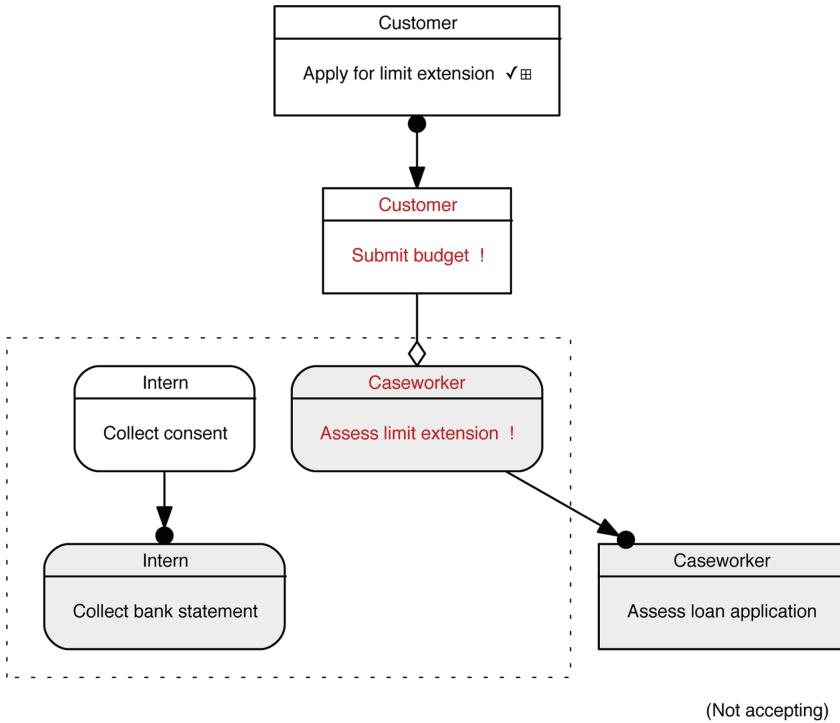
Customer

Apply for limit extension ✓⊞

Customer

Submit budget !

Intern

Collect consent

Caseworker

Assess limit extension !

Intern

Collect bank statement

Caseworker

Assess loan application

(Not accepting)